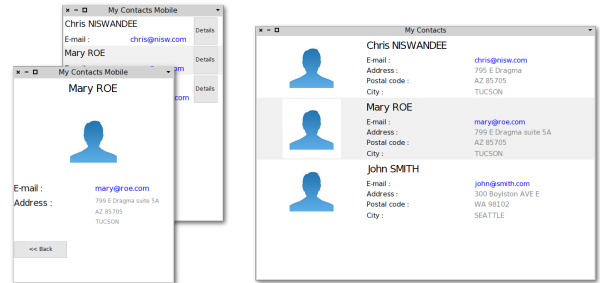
× − □ My Contacts Mobile

Chris NISWANDEE

E-mail : chris@nisw.com

Details

Mary ROE

Details

Details

× − □ My Contacts Mobile

Mary ROE

E-mail : mary@roe.com

Address : 799 E Dragma suite 5A AZ 85705 TUCSON

<< Back

× − □ My Contacts

Chris NISWANDEE

E-mail : chris@nisw.com

Address : 795 E Dragma

Postal code : AZ 85705

City : TUCSON

Mary ROE

E-mail : mary@roe.com

Address : 799 E Dragma suite 5A

Postal code : AZ 85705

City : TUCSON

John SMITH

E-mail : john@smith.com

Address : 300 Boylston AVE E

Postal code : WA 98102

City : SEATTLE